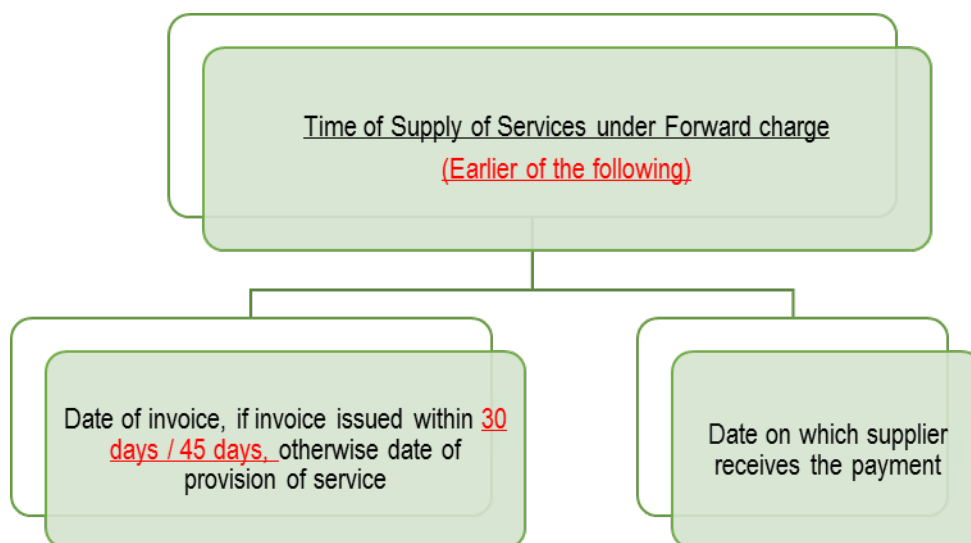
Time of Supply of Services under Forward charge
(Earlier of the following)

Date of invoice, if invoice issued within 30 days / 45 days, otherwise date of provision of service

Date on which supplier receives the payment